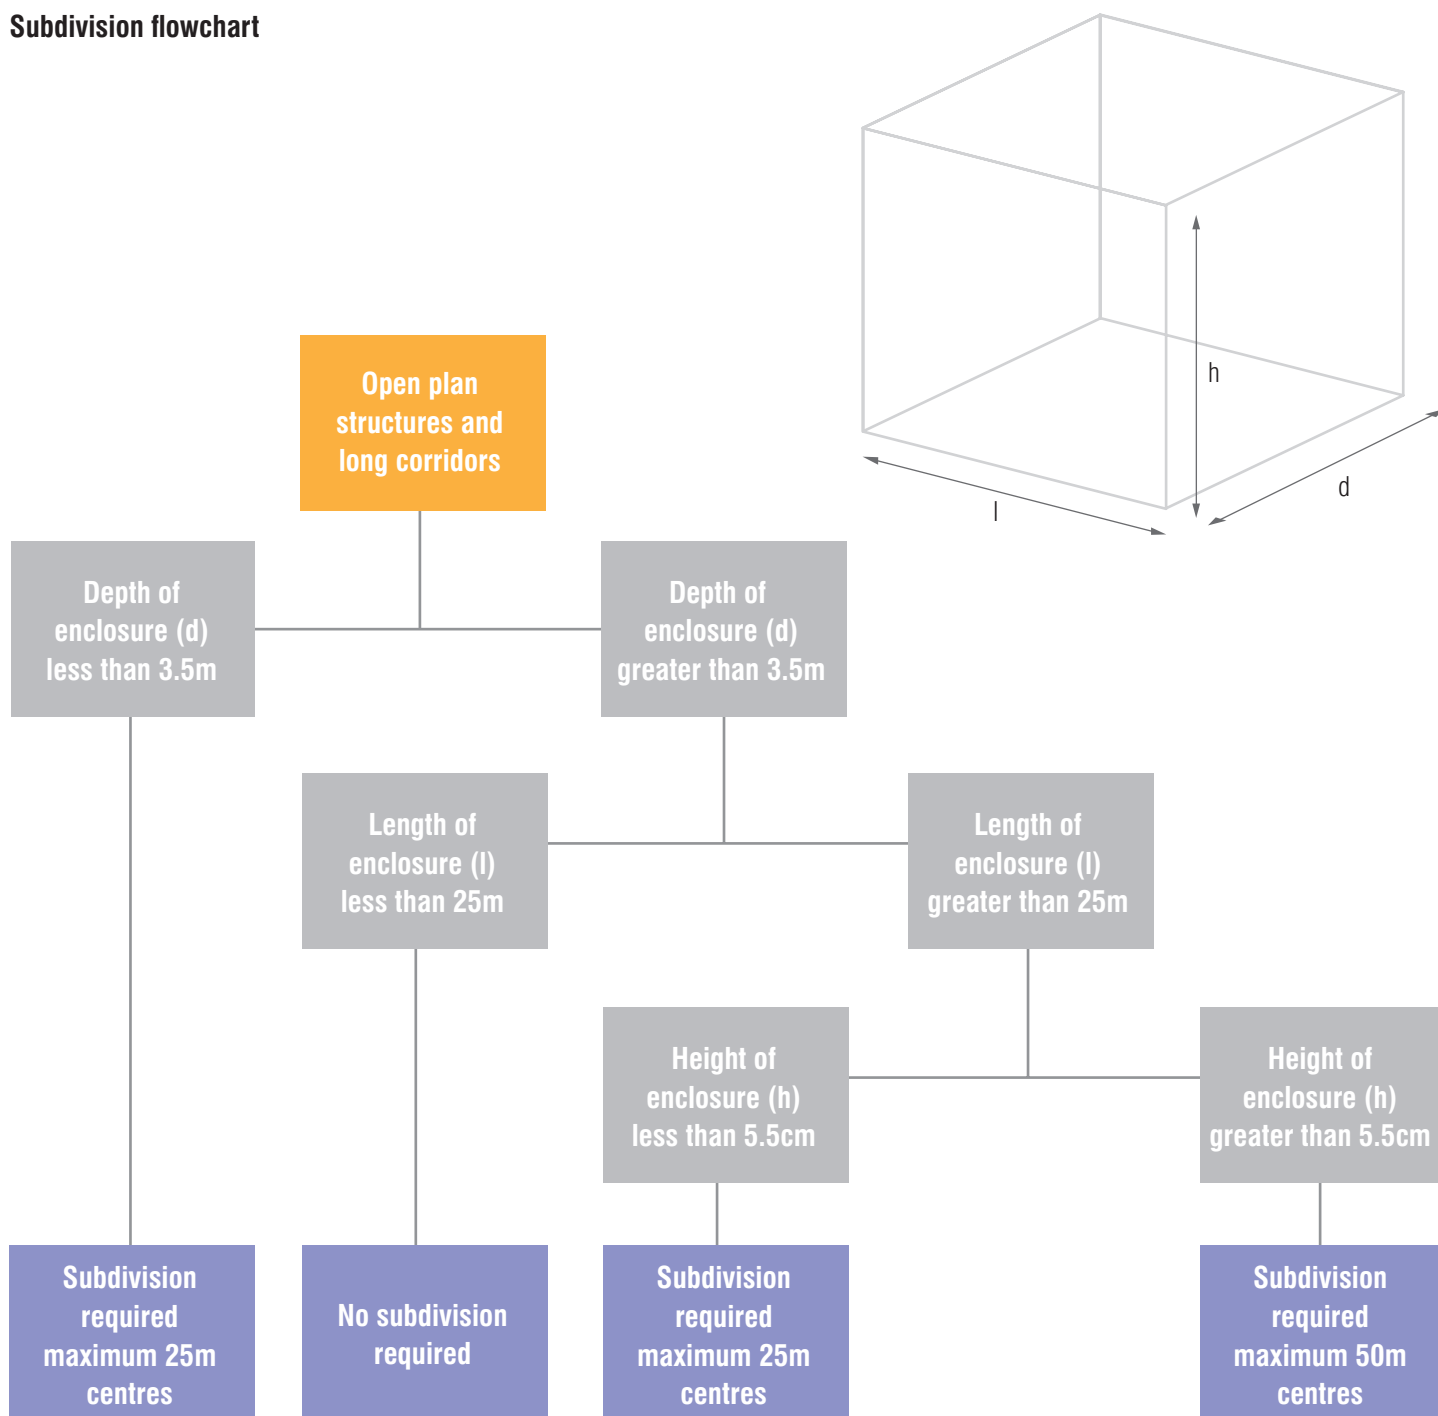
Subdivision flowchart

h

l

d

Open plan structures and long corridors

Depth of enclosure (d) less than 3.5m

Depth of enclosure (d) greater than 3.5m

Length of enclosure (l) less than 25m

Length of enclosure (l) greater than 25m

Height of enclosure (h) less than 5.5cm

Height of enclosure (h) greater than 5.5cm

Subdivision required maximum 25m centres

No subdivision required

Subdivision required maximum 25m centres

Subdivision required maximum 50m centres